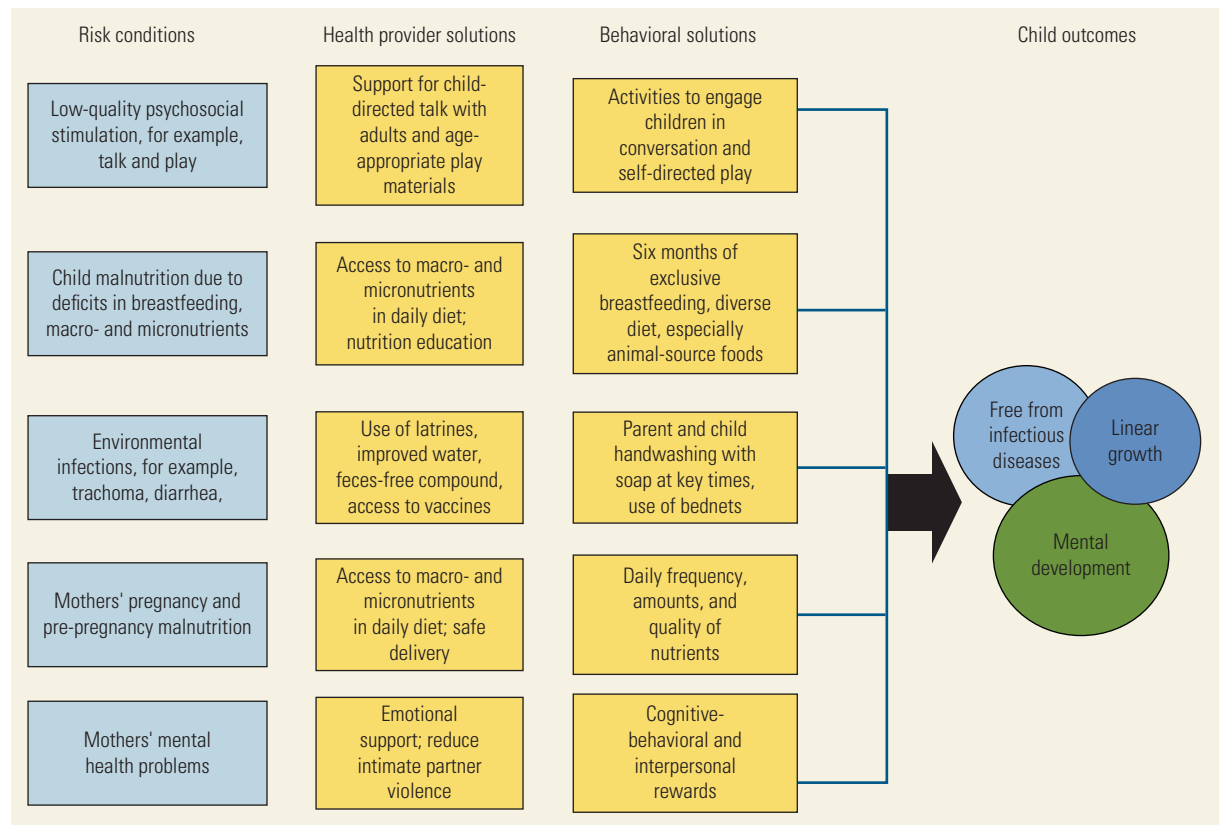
Risk conditions

Health provider solutions

Behavioral solutions

Child outcomes

Low-quality psychosocial stimulation, for example, talk and play

Support for child-directed talk with adults and age-appropriate play materials

Activities to engage children in conversation and self-directed play

Child malnutrition due to deficits in breastfeeding, macro- and micronutrients

Access to macro- and micronutrients in daily diet; nutrition education

Six months of exclusive breastfeeding, diverse diet, especially animal-source foods

Environmental infections, for example, trachoma, diarrhea,

Use of latrines, improved water, feces-free compound, access to vaccines

Parent and child handwashing with soap at key times, use of bednets

Mothers' pregnancy and pre-pregnancy malnutrition

Access to macro- and micronutrients in daily diet; safe delivery

Daily frequency, amounts, and quality of nutrients

Mothers' mental health problems

Emotional support; reduce intimate partner violence

Cognitive-behavioral and interpersonal rewards

Free from infectious diseases

Linear growth

Mental development